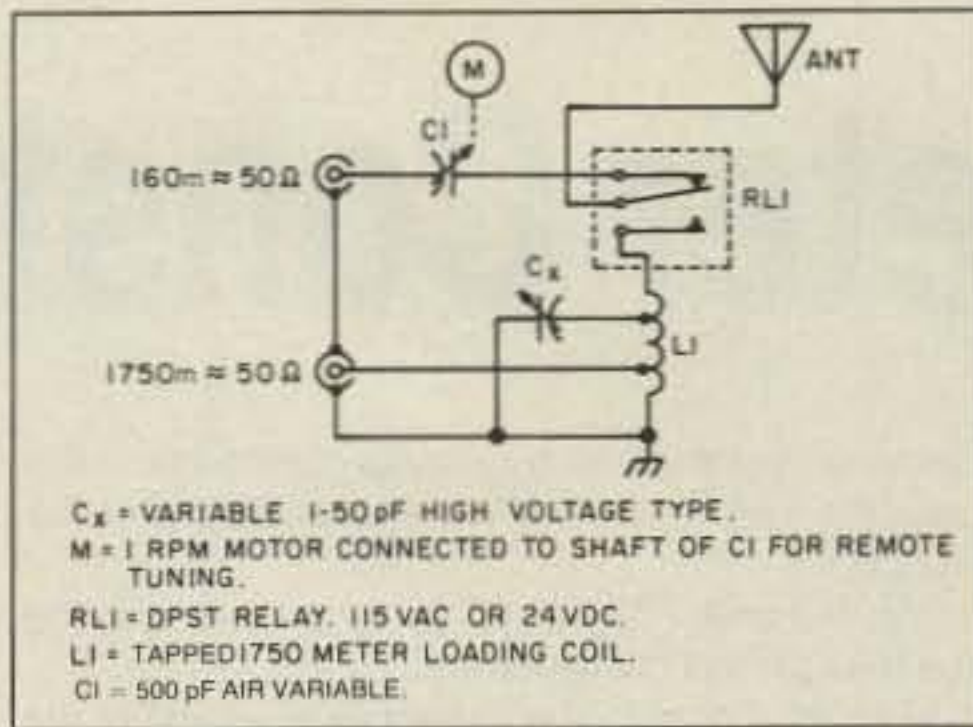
M

ANT

CI

160m ≈ 50Ω

RLI

$C_X$

LI

1750m ≈ 50Ω

$C_X$ = VARIABLE 1-50 pF HIGH VOLTAGE TYPE.

M = I RPM MOTOR CONNECTED TO SHAFT OF CI FOR REMOTE TUNING.

RLI = DPST RELAY. 115 VAC OR 24 VDC.

LI = TAPPED 1750 METER LOADING COIL.

CI = 500 pF AIR VARIABLE.